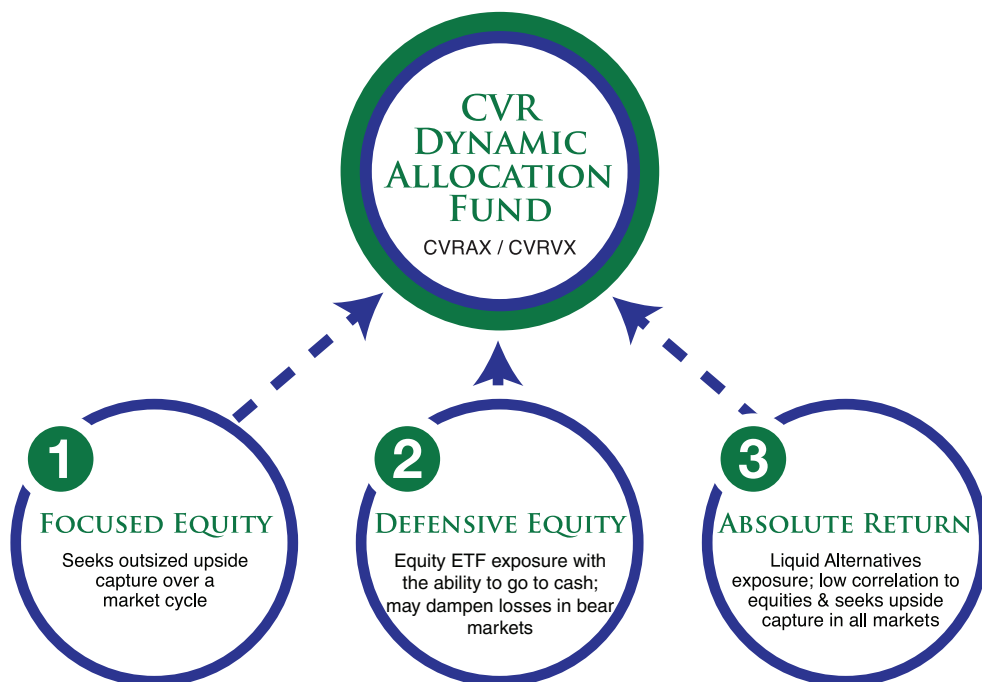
CVR Dynamic Allocation Fund
CVRAX / CVRVX

1
Focused Equity
Seeks outsized upside capture over a market cycle

2
Defensive Equity
Equity ETF exposure with the ability to go to cash; may dampen losses in bear markets

3
Absolute Return
Liquid Alternatives exposure; low correlation to equities & seeks upside capture in all markets